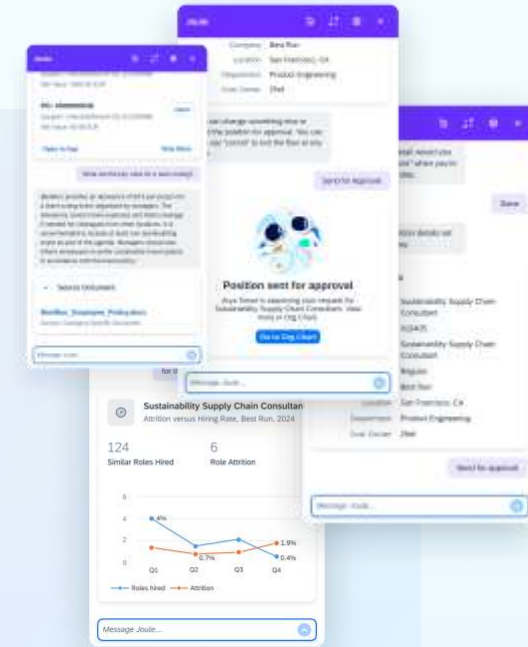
Joule

Company Best Run
Location San Francisco, CA
Department Product Engineering
Cost Center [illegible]

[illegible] change something else or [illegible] the position for approval. You can say "cancel" to exit the flow at any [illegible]

Send for Approval

Position sent for approval

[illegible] request for Sustainability Supply Chain Consultant. View more in Org Chart.

Go to Org Chart

Message Joule...

Joule

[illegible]

Open to Say

Show More

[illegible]

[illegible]

Source Document

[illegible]

Message Joule

Done

Sustainability Supply Chain Consultant
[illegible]
Sustainability Supply Chain Consultant
Regular
Best Run
Location San Francisco, CA
Department Product Engineering
Cost Center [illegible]

Send for approval

Message Joule

Sustainability Supply Chain Consultan
Attrition versus Hiring Rate, Best Run, 2024

124
Similar Roles Hired

6
Role Attrition

6
4
2
0

4%
1.9%
0.7%
0.4%

Q1
Q2
Q3
Q4

Roles hired
Attrition

Message Joule...